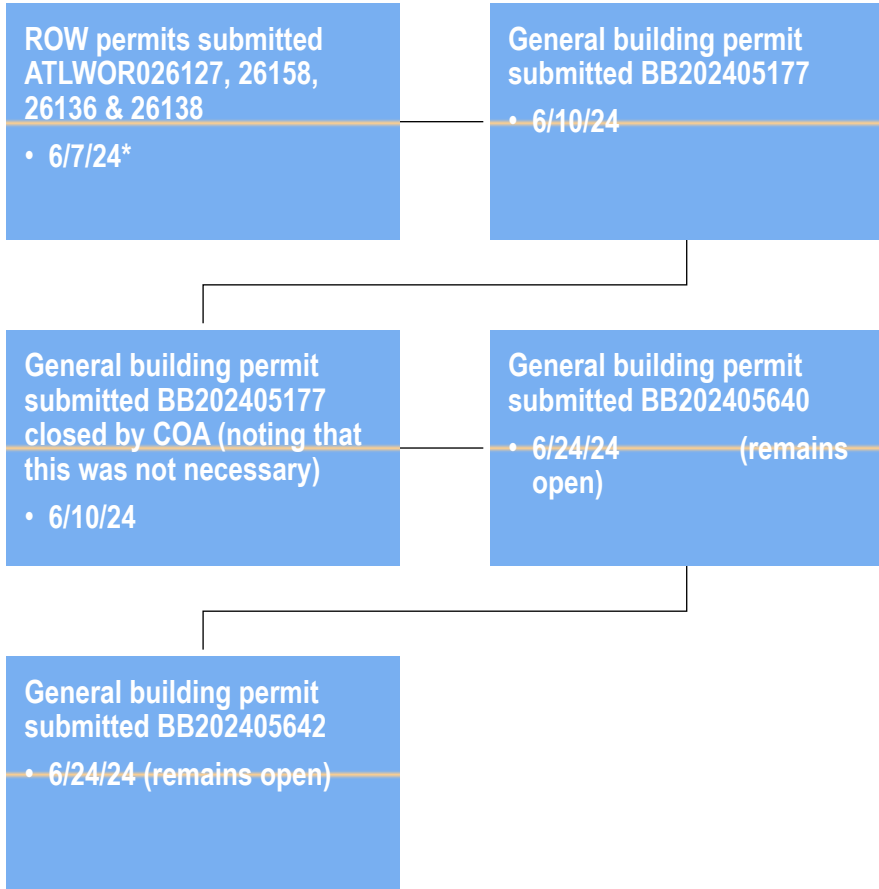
ROW permits submitted ATLWOR026127, 26158, 26136 & 26138

• 6/7/24*

General building permit submitted BB202405177

• 6/10/24

General building permit submitted BB202405177 closed by COA (noting that this was not necessary)

• 6/10/24

General building permit submitted BB202405640

• 6/24/24 (remains open)

General building permit submitted BB202405642

• 6/24/24 (remains open)